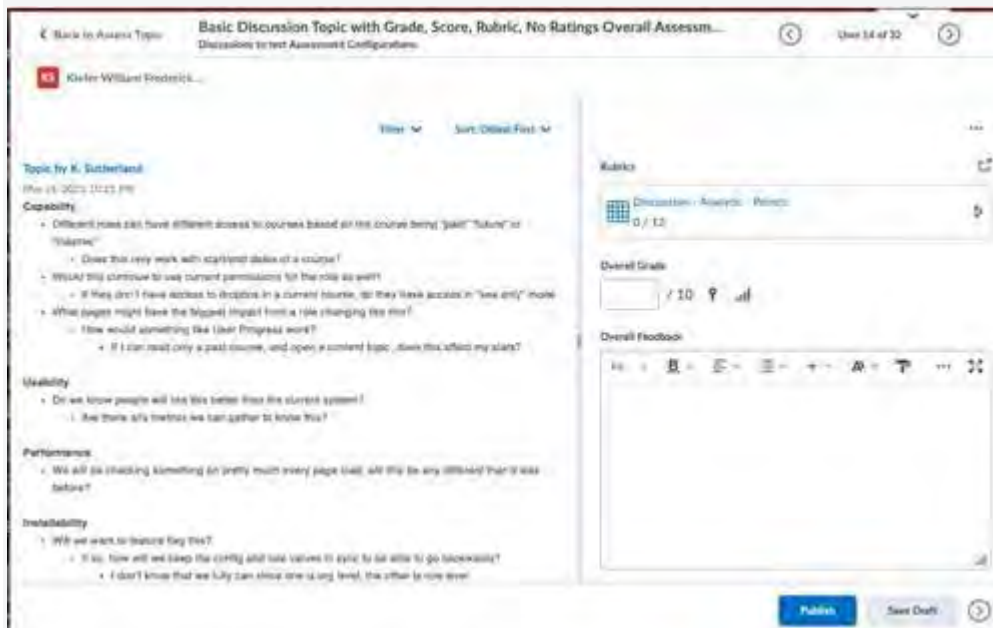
< Back to Assess Topic

Basic Discussion Topic with Grade, Score, Rubric, No Ratings Overall Assessm...

Discussions to test Assessment Configurations

User 14 of 30

KF Kiefer William Frederick...

Filter ∨ Sort: Oldest First ∨

Topic by K. Sutherland

May 14, 2021 10:15 PM

Capability

- Different roles can have different access to courses based on the course being "past" "future" or "ongoing"
  - Does this only work with start/end dates of a course?
- Would this continue to use current permissions for the role as well?
  - If they don't have access to dropbox in a current course, do they have access in "see only" mode
- What pages might have the biggest impact from a role changing like this?
  - How would something like User Progress work?
    - If I can read only a past course, and open a content topic, does this affect my stats?

Usability

- Do we know people will like this better than the current system?
  - Are there any metrics we can gather to know this?

Performance

- We will be checking something on pretty much every page load, will this be any different than it was before?

Installability

- Will we want to feature flag this?
  - If so, how will we keep the config and role values in sync to be able to go backwards?
    - I don't know that we fully can since one is org level, the other is role level

Rubrics

Discussion - Analytic - Points
0 / 12

Overall Grade

/ 10

Overall Feedback

Publish

Save Draft